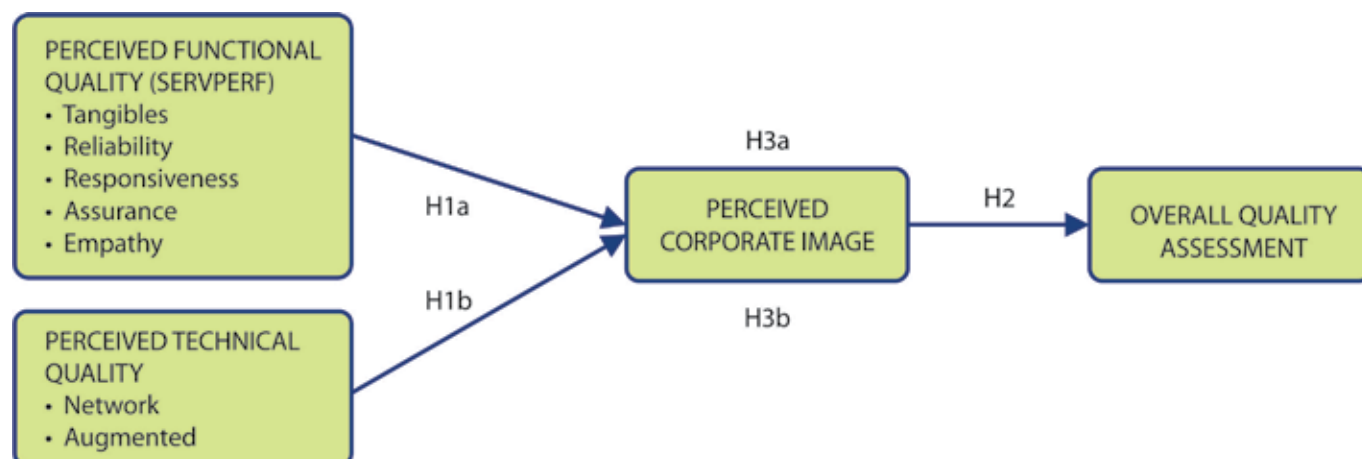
PERCEIVED FUNCTIONAL QUALITY (SERVPERF)
• Tangibles
• Reliability
• Responsiveness
• Assurance
• Empathy

PERCEIVED TECHNICAL QUALITY
• Network
• Augmented

H1a

H1b

H3a

PERCEIVED CORPORATE IMAGE

H3b

H2

OVERALL QUALITY ASSESSMENT